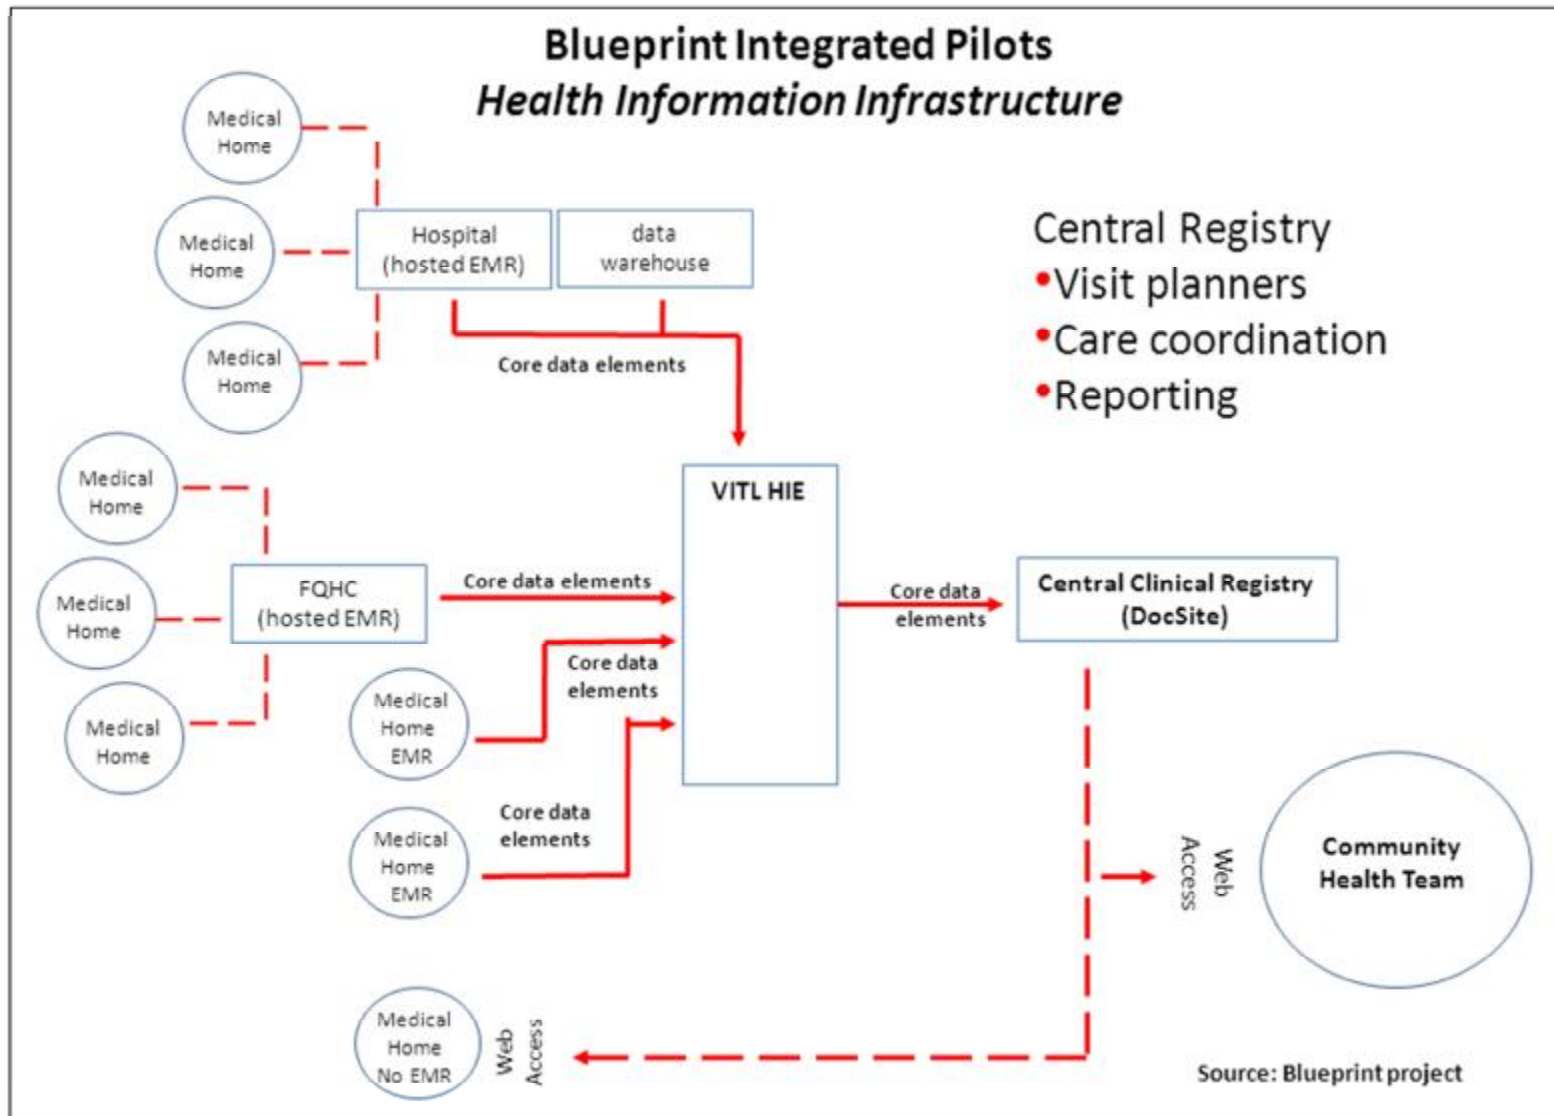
Blueprint Integrated Pilots
*Health Information Infrastructure*

Medical Home

Medical Home

Medical Home

Hospital (hosted EMR)

data warehouse

Core data elements

Central Registry
•Visit planners
•Care coordination
•Reporting

Medical Home

Medical Home

Medical Home

FQHC (hosted EMR)

Core data elements

VITL HIE

Core data elements

Central Clinical Registry (DocSite)

Medical Home EMR

Core data elements

Medical Home EMR

Core data elements

Web Access

Community Health Team

Medical Home No EMR

Web Access

Source: Blueprint project